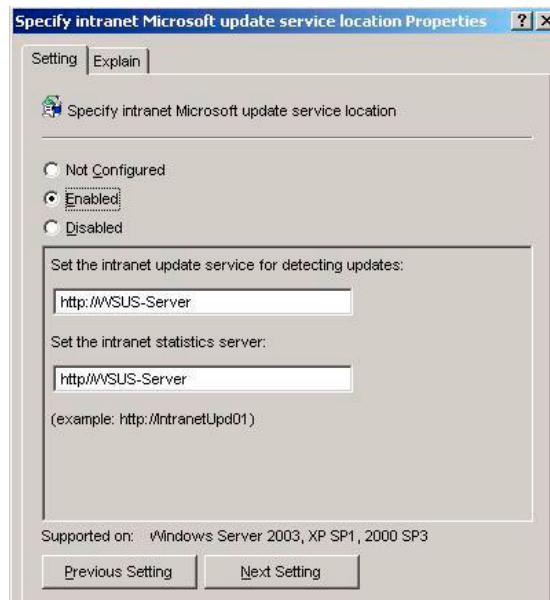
Specify intranet Microsoft update service location Properties ? X

Setting | Explain

Specify intranet Microsoft update service location

Not Configured
Enabled
Disabled

Set the intranet update service for detecting updates:

http://WSUS-Server

Set the intranet statistics server:

http//WSUS-Server

(example: http://IntranetUpd01)

Supported on: Windows Server 2003, XP SP1, 2000 SP3

Previous Setting | Next Setting